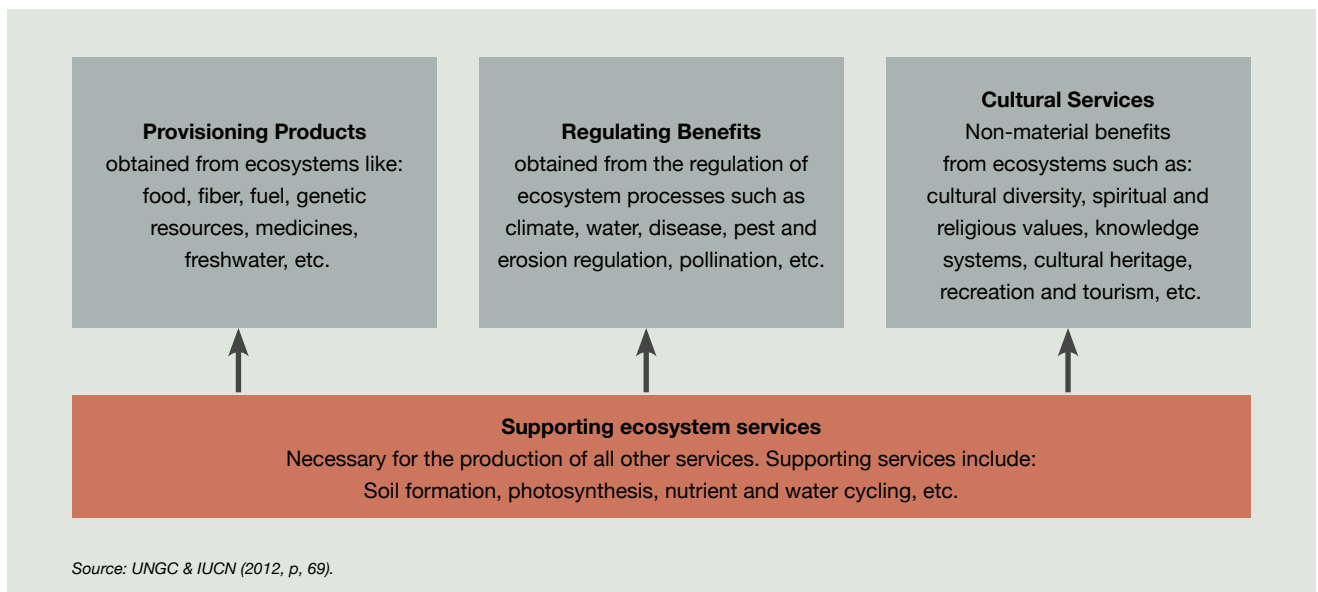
Provisioning Products
obtained from ecosystems like: food, fiber, fuel, genetic resources, medicines, freshwater, etc.

Regulating Benefits
obtained from the regulation of ecosystem processes such as climate, water, disease, pest and erosion regulation, pollination, etc.

Cultural Services
Non-material benefits from ecosystems such as: cultural diversity, spiritual and religious values, knowledge systems, cultural heritage, recreation and tourism, etc.

Supporting ecosystem services
Necessary for the production of all other services. Supporting services include: Soil formation, photosynthesis, nutrient and water cycling, etc.

Source: UNGC & IUCN (2012, p, 69).